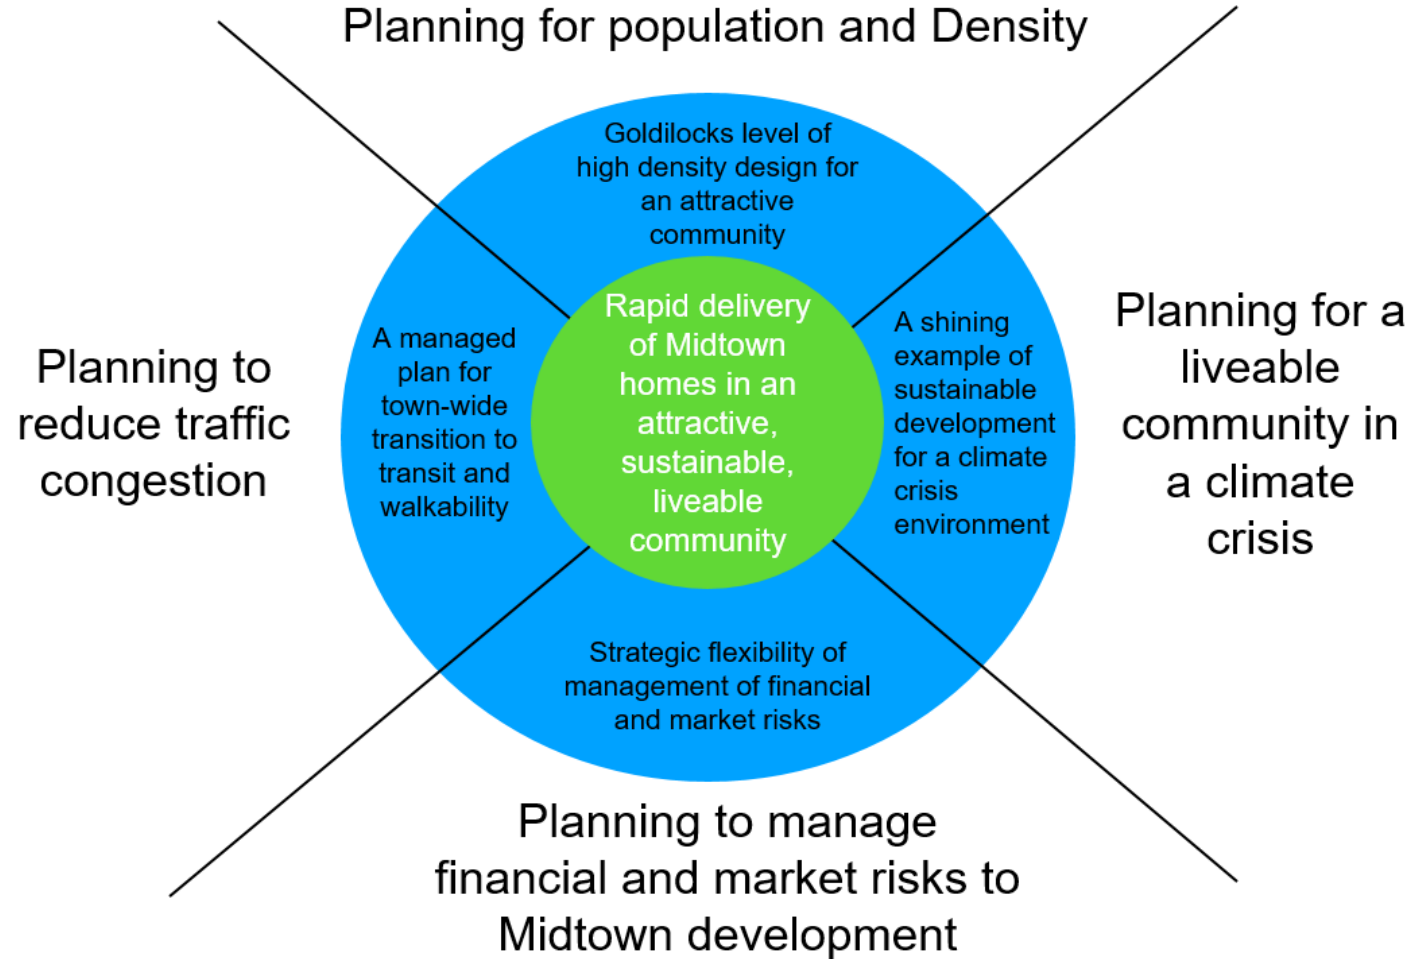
Planning for population and Density

Goldilocks level of high density design for an attractive community

Planning to reduce traffic congestion

A managed plan for town-wide transition to transit and walkability

Rapid delivery of Midtown homes in an attractive, sustainable, liveable community

A shining example of sustainable development for a climate crisis environment

Planning for a liveable community in a climate crisis

Strategic flexibility of management of financial and market risks

Planning to manage financial and market risks to Midtown development